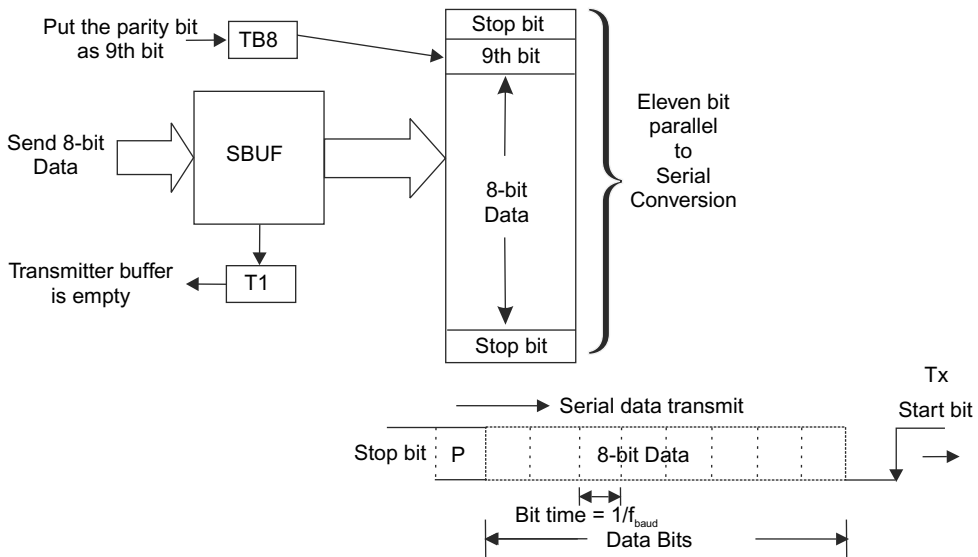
Put the parity bit as 9th bit

TB8

Stop bit

9th bit

Send 8-bit Data

SBUF

8-bit Data

Eleven bit parallel to Serial Conversion

Transmitter buffer is empty

T1

Stop bit

Tx

Serial data transmit

Start bit

Stop bit

P

8-bit Data

Bit time = $1/f_{baud}$

Data Bits